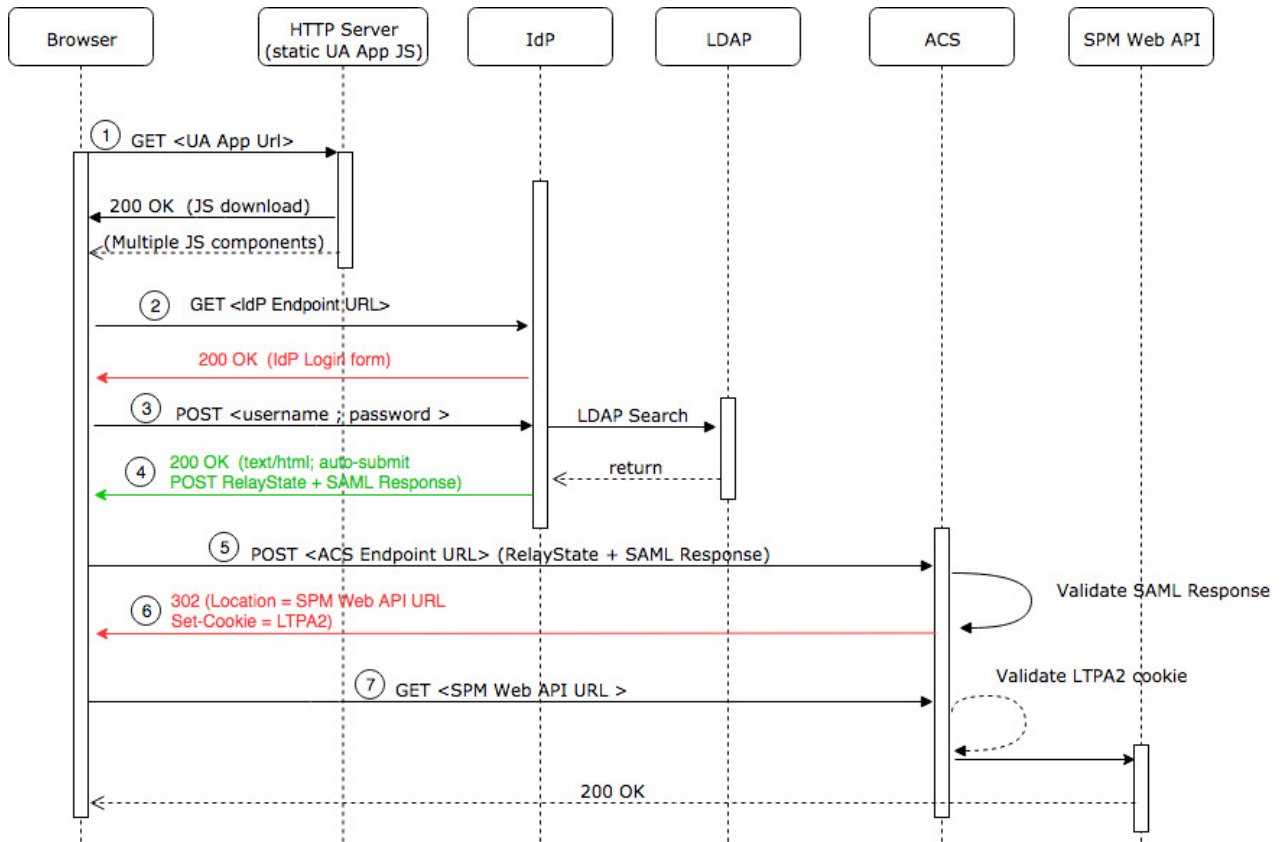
Browser

HTTP Server (static UA App JS)

IdP

LDAP

ACS

SPM Web API

1 GET <UA App Url>

200 OK (JS download)

(Multiple JS components)

2 GET <IdP Endpoint URL>

200 OK (IdP Login form)

3 POST <username ; password >

LDAP Search

4 200 OK (text/html; auto-submit POST RelayState + SAML Response)

return

5 POST <ACS Endpoint URL> (RelayState + SAML Response)

Validate SAML Response

6 302 (Location = SPM Web API URL Set-Cookie = LTPA2)

7 GET <SPM Web API URL >

Validate LTPA2 cookie

200 OK